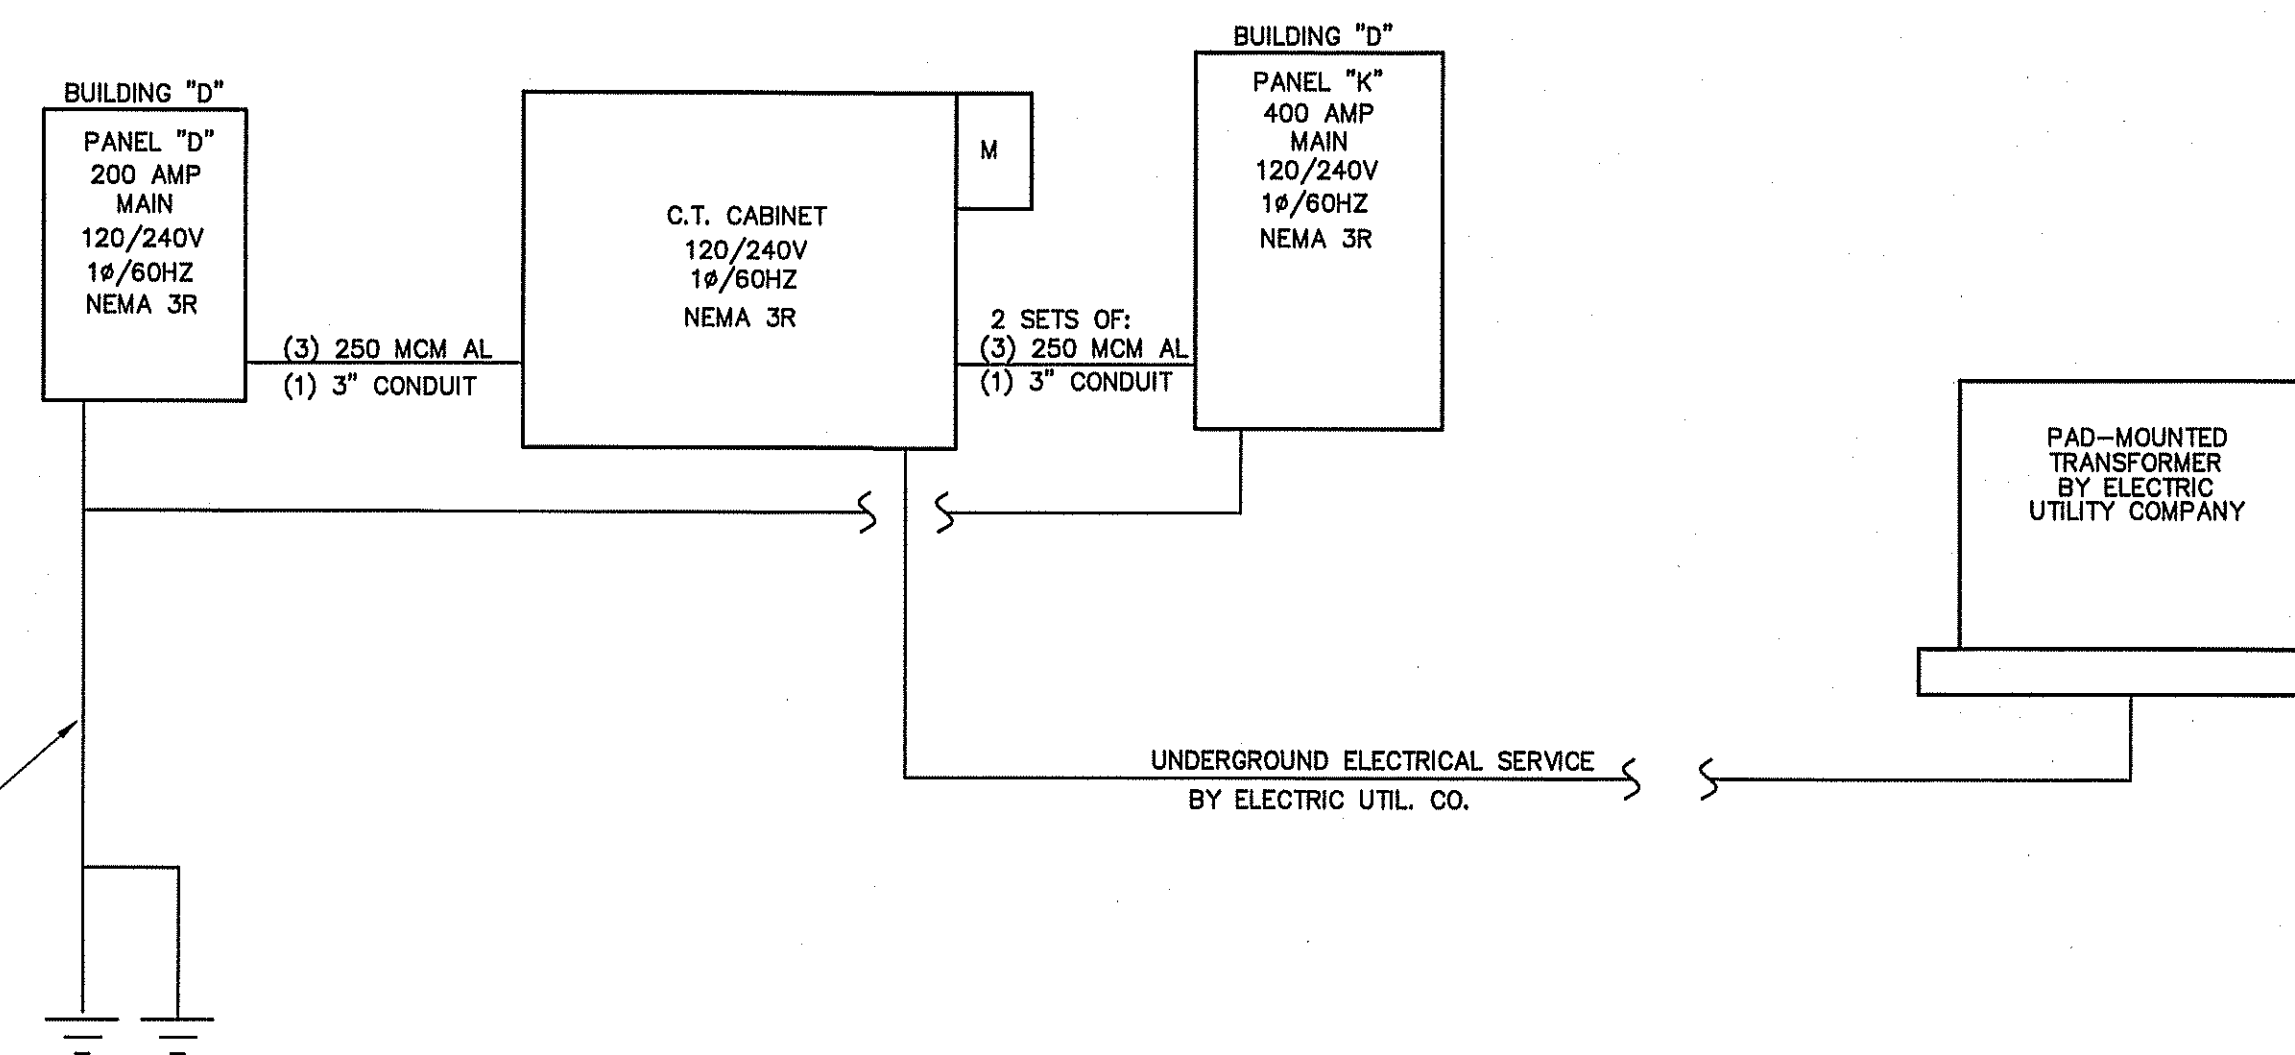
BUILDING "D"

PANEL "D"
200 AMP
MAIN
120/240V
1ø/60HZ
NEMA 3R

(3) 250 MCM AL
(1) 3" CONDUIT

C.T. CABINET
120/240V
1ø/60HZ
NEMA 3R

M

2 SETS OF:
(3) 250 MCM AL
(1) 3" CONDUIT

BUILDING "D"

PANEL "K"
400 AMP
MAIN
120/240V
1ø/60HZ
NEMA 3R

PAD-MOUNTED
TRANSFORMER
BY ELECTRIC
UTILITY COMPANY

UNDERGROUND ELECTRICAL SERVICE
BY ELECTRIC UTIL. CO.